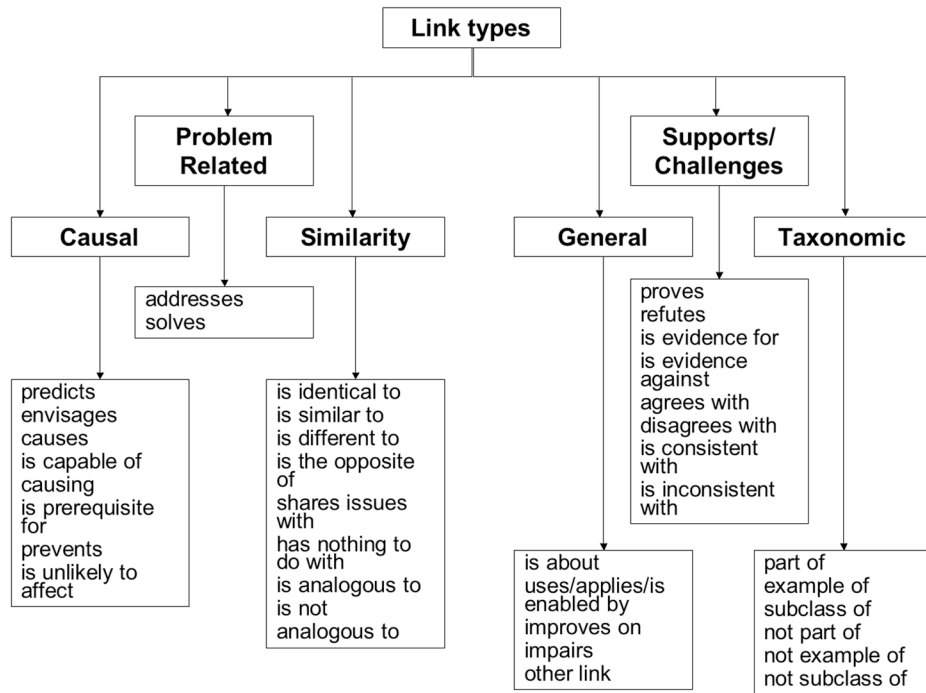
Link types

Problem Related

Supports/ Challenges

Causal

Similarity

General

Taxonomic

addresses
solves

proves
refutes
is evidence for
is evidence against
agrees with
disagrees with
is consistent with
is inconsistent with

predicts
envisages
causes
is capable of causing
is prerequisite for
prevents
is unlikely to affect

is identical to
is similar to
is different to
is the opposite of
shares issues with
has nothing to do with
is analogous to
is not analogous to

is about
uses/applies/is enabled by
improves on
impairs
other link

part of
example of
subclass of
not part of
not example of
not subclass of